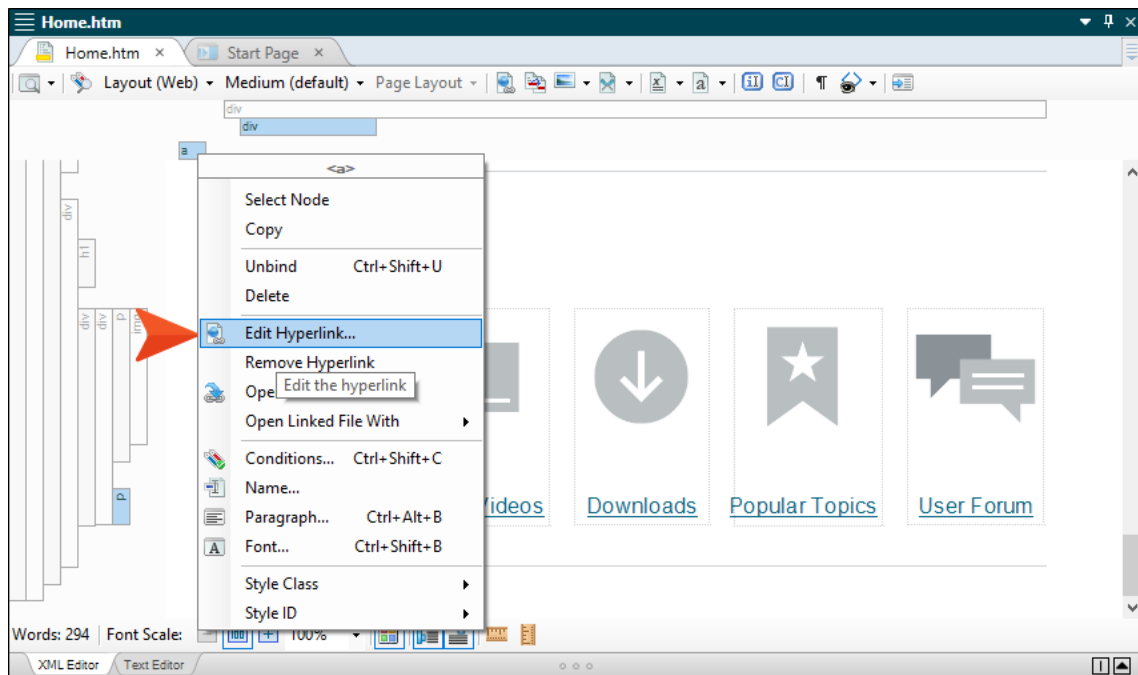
Home.htm

Home.htm × Start Page ×

Layout (Web) ▾ Medium (default) ▾ Page Layout ▾

div
div
a
div
h1
div
div
p
img
p

<a>
Select Node
Copy
Unbind Ctrl+Shift+U
Delete
Edit Hyperlink...
Remove Hyperlink
Ope Edit the hyperlink
Open Linked File With
Conditions... Ctrl+Shift+C
Name...
Paragraph... Ctrl+Alt+B
Font... Ctrl+Shift+B
Style Class
Style ID

Videos Downloads Popular Topics User Forum

Words: 294 Font Scale: 100%

XML Editor Text Editor